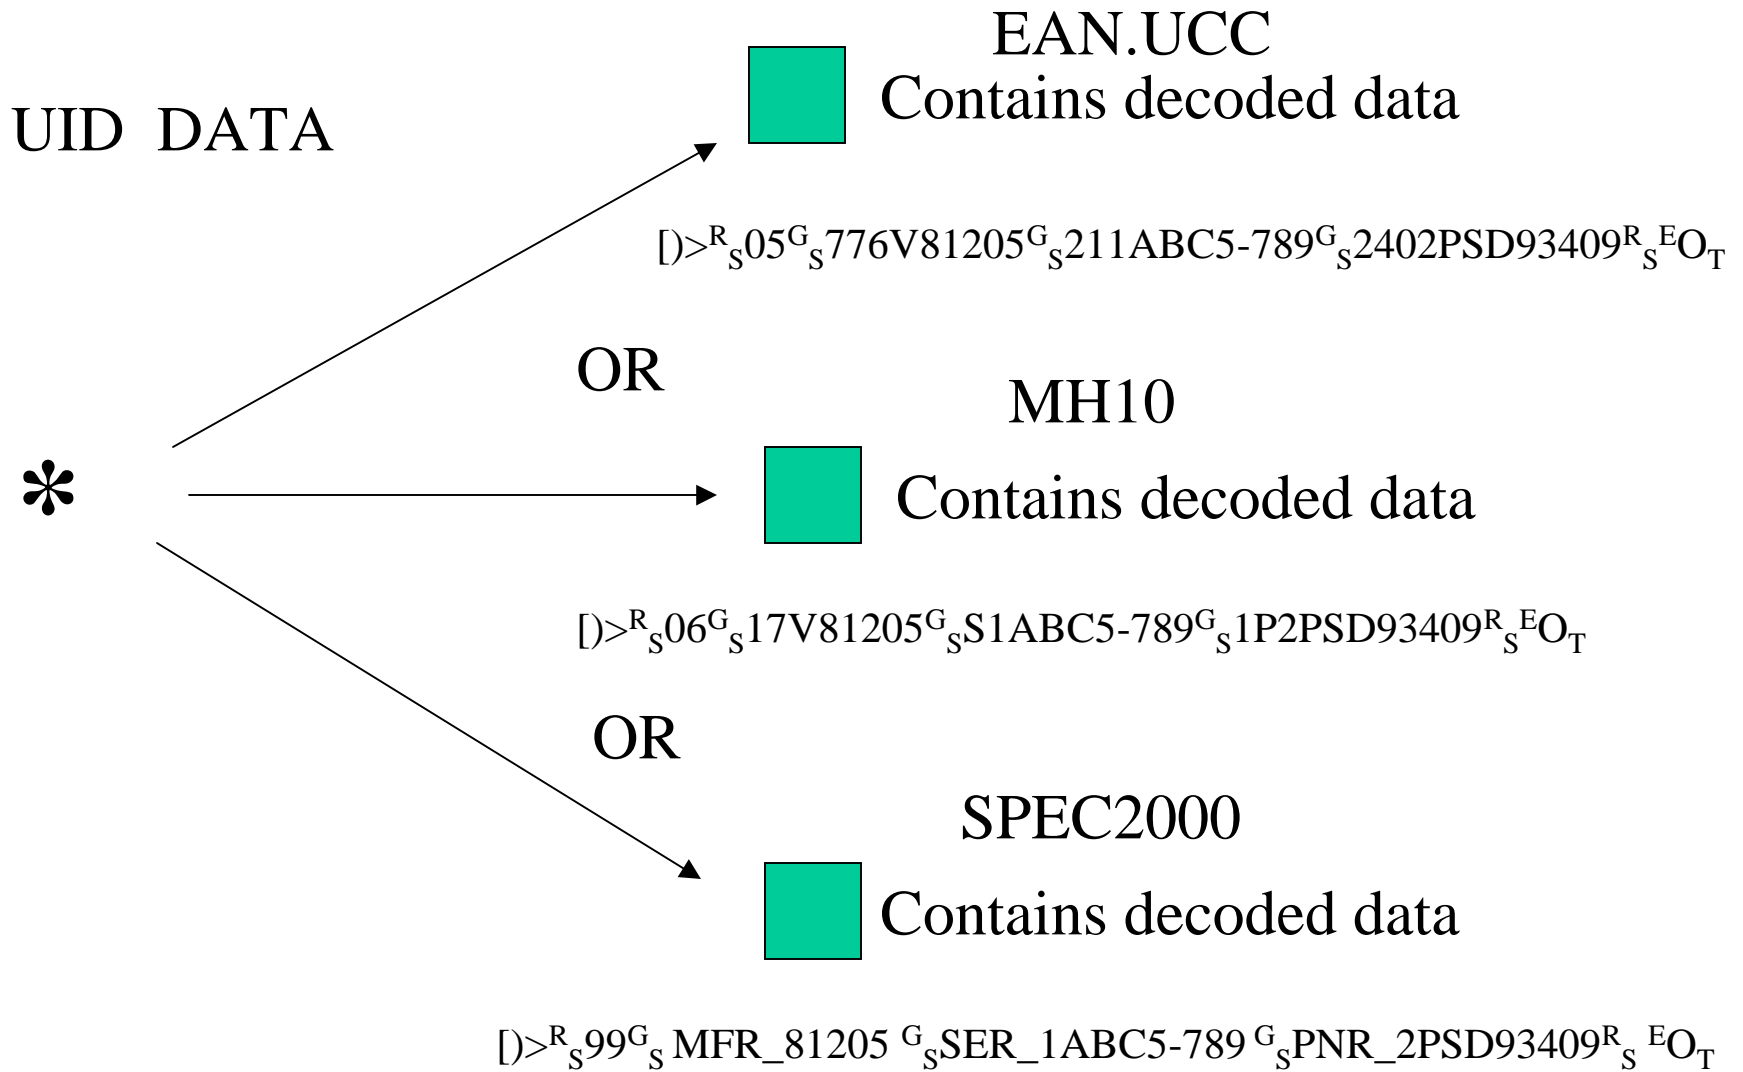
UID DATA

EAN.UCC

Contains decoded data

[)>$^{R}{}_{S}$05$^{G}{}_{S}$776V81205$^{G}{}_{S}$211ABC5-789$^{G}{}_{S}$2402PSD93409$^{R}{}_{S}$$^{E}$O$_{T}$

OR

MH10

*

Contains decoded data

[)>$^{R}{}_{S}$06$^{G}{}_{S}$17V81205$^{G}{}_{S}$S1ABC5-789$^{G}{}_{S}$1P2PSD93409$^{R}{}_{S}$$^{E}$O$_{T}$

OR

SPEC2000

Contains decoded data

[)>$^{R}{}_{S}$99$^{G}{}_{S}$ MFR_81205 $^{G}{}_{S}$SER_1ABC5-789 $^{G}{}_{S}$PNR_2PSD93409$^{R}{}_{S}$ $^{E}$O$_{T}$